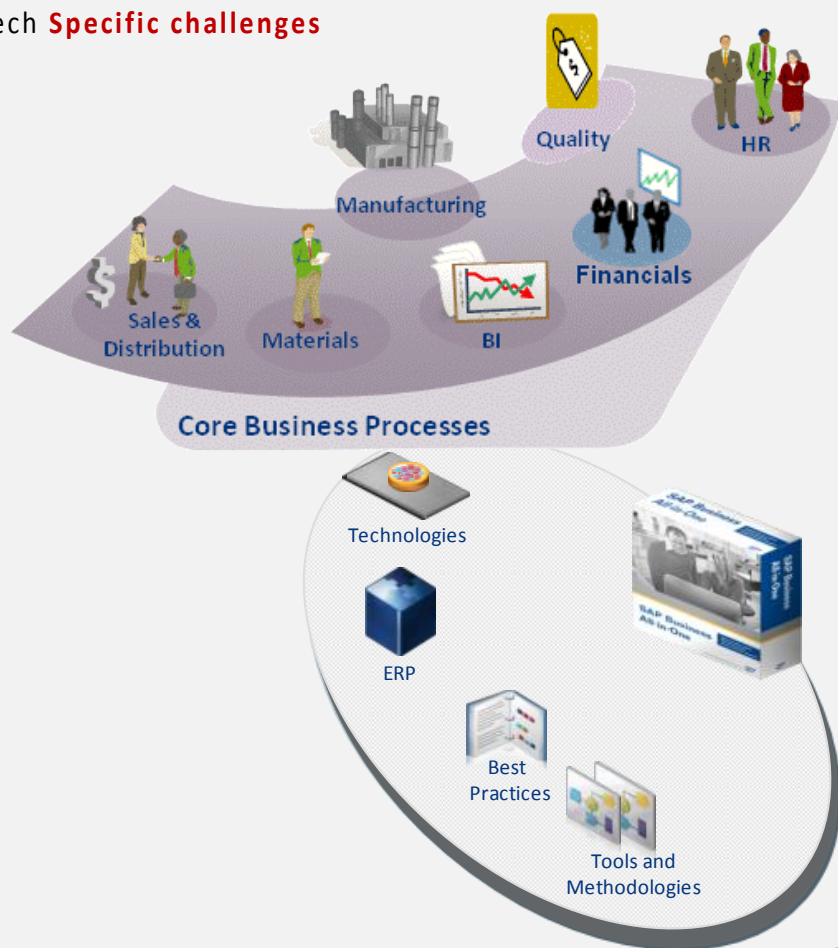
ech Specific challenges

Quality

HR

Manufacturing

Financials

Sales & Distribution

Materials

BI

Core Business Processes

Technologies

ERP

SAP Business All-in-One

SAP Business All-in-One

Best Practices

Tools and Methodologies